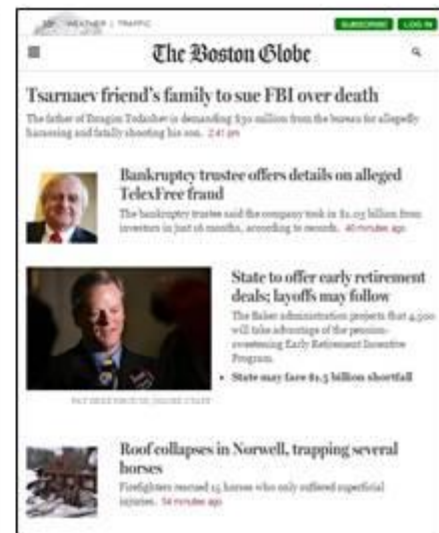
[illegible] WEATHER | TRAFFIC SUBSCRIBE LOG IN

The Boston Globe

Tsarnaev friend's family to sue FBI over death

The father of Ibragim Todashev is demanding $30 million from the bureau for allegedly harassing and fatally shooting his son. 2:41 pm

Bankruptcy trustee offers details on alleged TelexFree fraud

The bankruptcy trustee said the company took in $1.03 billion from investors in just 16 months, according to records. 40 minutes ago

State to offer early retirement deals; layoffs may follow

The Baker administration projects that 4,500 will take advantage of the pension-sweetening Early Retirement Incentive Program.

• State may face $1.5 billion shortfall

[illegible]

Roof collapses in Norwell, trapping several horses

Firefighters rescued 15 horses who only suffered superficial injuries. 54 minutes ago